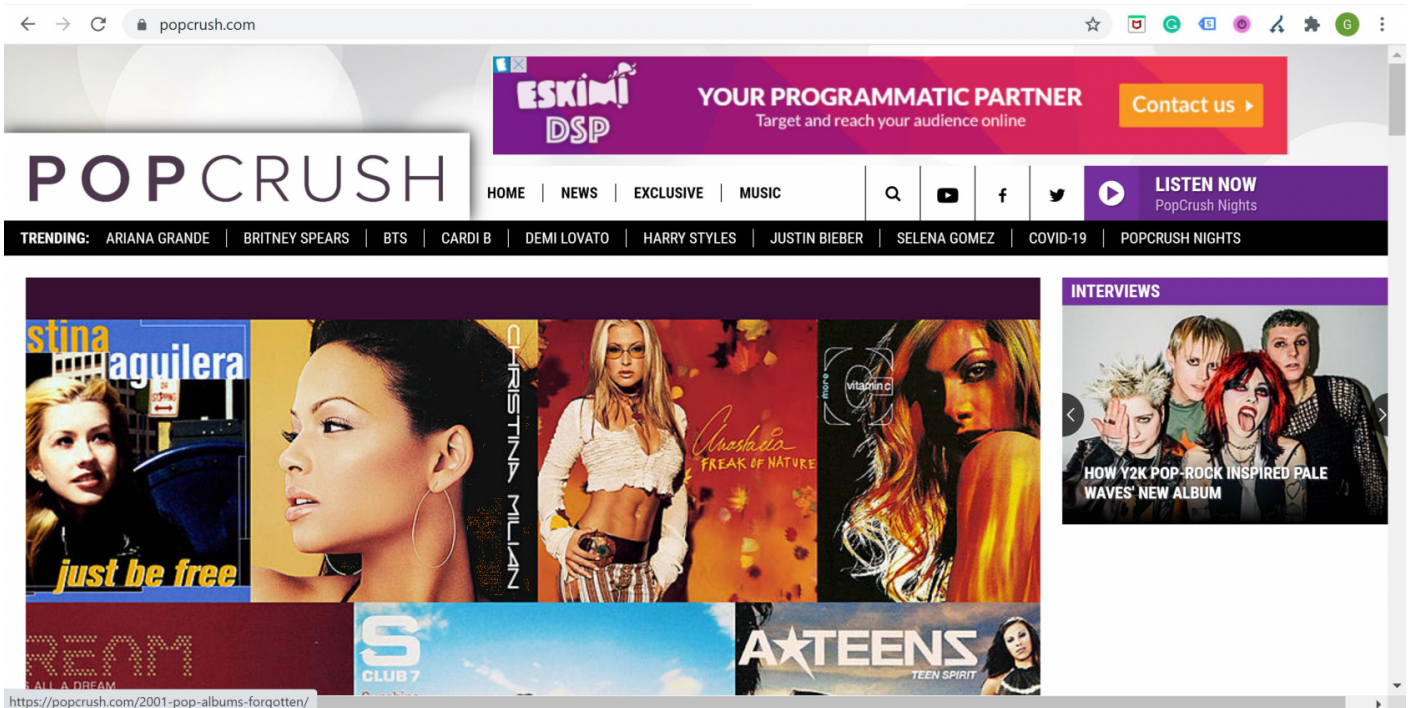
popcrush.com

ESKIMI DSP
YOUR PROGRAMMATIC PARTNER
Target and reach your audience online
Contact us ›

POPCRUSH

HOME | NEWS | EXCLUSIVE | MUSIC

LISTEN NOW
PopCrush Nights

TRENDING: ARIANA GRANDE | BRITNEY SPEARS | BTS | CARDI B | DEMI LOVATO | HARRY STYLES | JUSTIN BIEBER | SELENA GOMEZ | COVID-19 | POPCRUSH NIGHTS

stina aguilera
just be free

CHRISTINA MILIAN

Anastacia
FREAK OF NATURE

vitamin c
more

REAM
ALL A DREAM

S CLUB 7

A*TEENS
TEEN SPIRIT

INTERVIEWS

HOW Y2K POP-ROCK INSPIRED PALE WAVES' NEW ALBUM

https://popcrush.com/2001-pop-albums-forgotten/